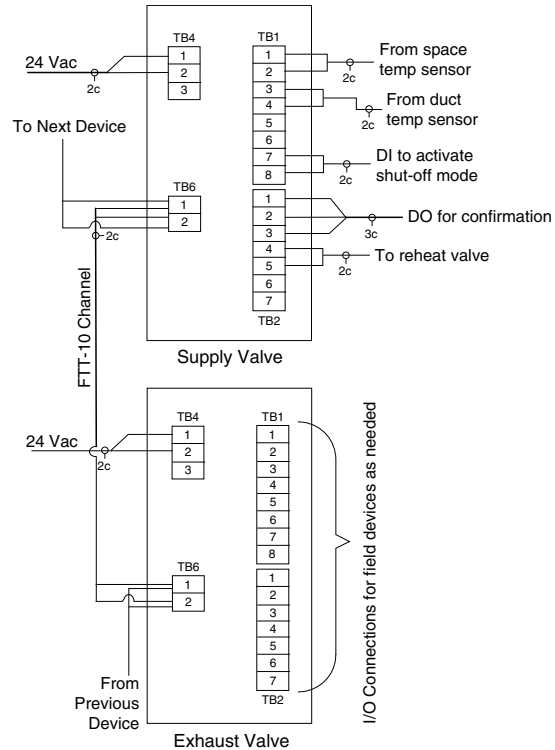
24 Vac
2c
TB4
1
2
3
TB1
1
2
3
4
5
6
7
8
2c
From space temp sensor
2c
From duct temp sensor
2c
DI to activate shut-off mode

To Next Device
TB6
1
2
2c
1
2
3
4
5
6
7
TB2
3c
DO for confirmation
2c
To reheat valve

FTT-10 Channel

Supply Valve

24 Vac
2c
TB4
1
2
3
TB1
1
2
3
4
5
6
7
8
TB6
1
2
1
2
3
4
5
6
7
TB2
From Previous Device
I/O Connections for field devices as needed

Exhaust Valve